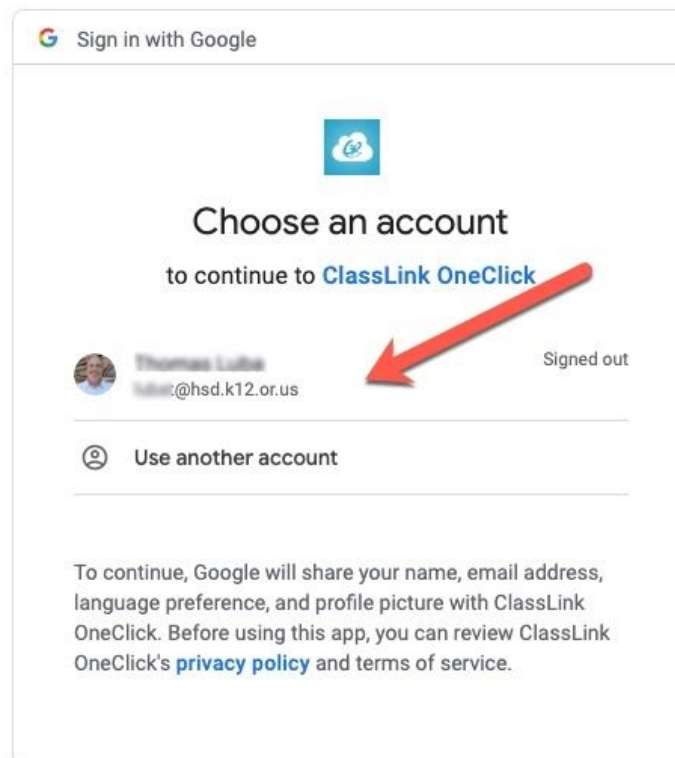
G Sign in with Google

Choose an account

to continue to ClassLink OneClick

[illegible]
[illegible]@hsd.k12.or.us

Signed out

Use another account

To continue, Google will share your name, email address, language preference, and profile picture with ClassLink OneClick. Before using this app, you can review ClassLink OneClick's privacy policy and terms of service.